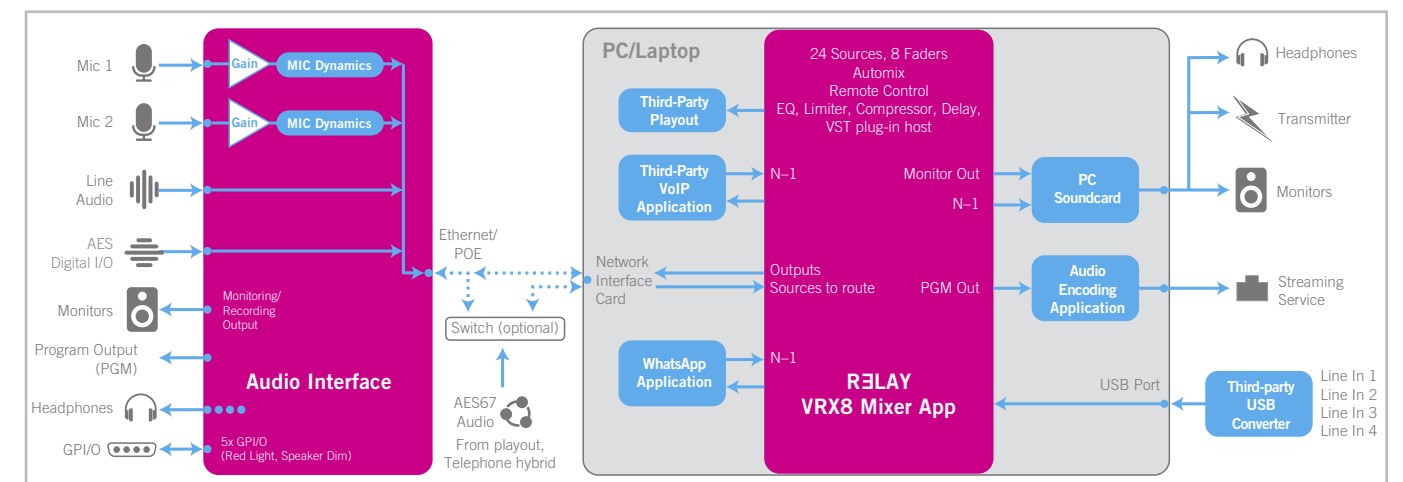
Mic 1
Gain
MIC Dynamics
Mic 2
Gain
MIC Dynamics
Line Audio
AES Digital I/O
Monitors
Monitoring/ Recording Output
Program Output (PGM)
Audio Interface
Headphones
GPI/O
5x GPI/O (Red Light, Speaker Dim)

Ethernet/ POE
Switch (optional)
AES67 Audio
From playout, Telephone hybrid

PC/Laptop
Third-Party Playout
Third-Party VoIP Application
WhatsApp Application
Network Interface Card
24 Sources, 8 Faders
Automix
Remote Control
EQ, Limiter, Compressor, Delay, VST plug-in host
N–1
Monitor Out
N–1
Outputs
Sources to route
PGM Out
N–1
RƎLAY
VRX8 Mixer App
USB Port

PC Soundcard
Audio Encoding Application
Third-party USB Converter
Headphones
Transmitter
Monitors
Streaming Service
Line In 1
Line In 2
Line In 3
Line In 4